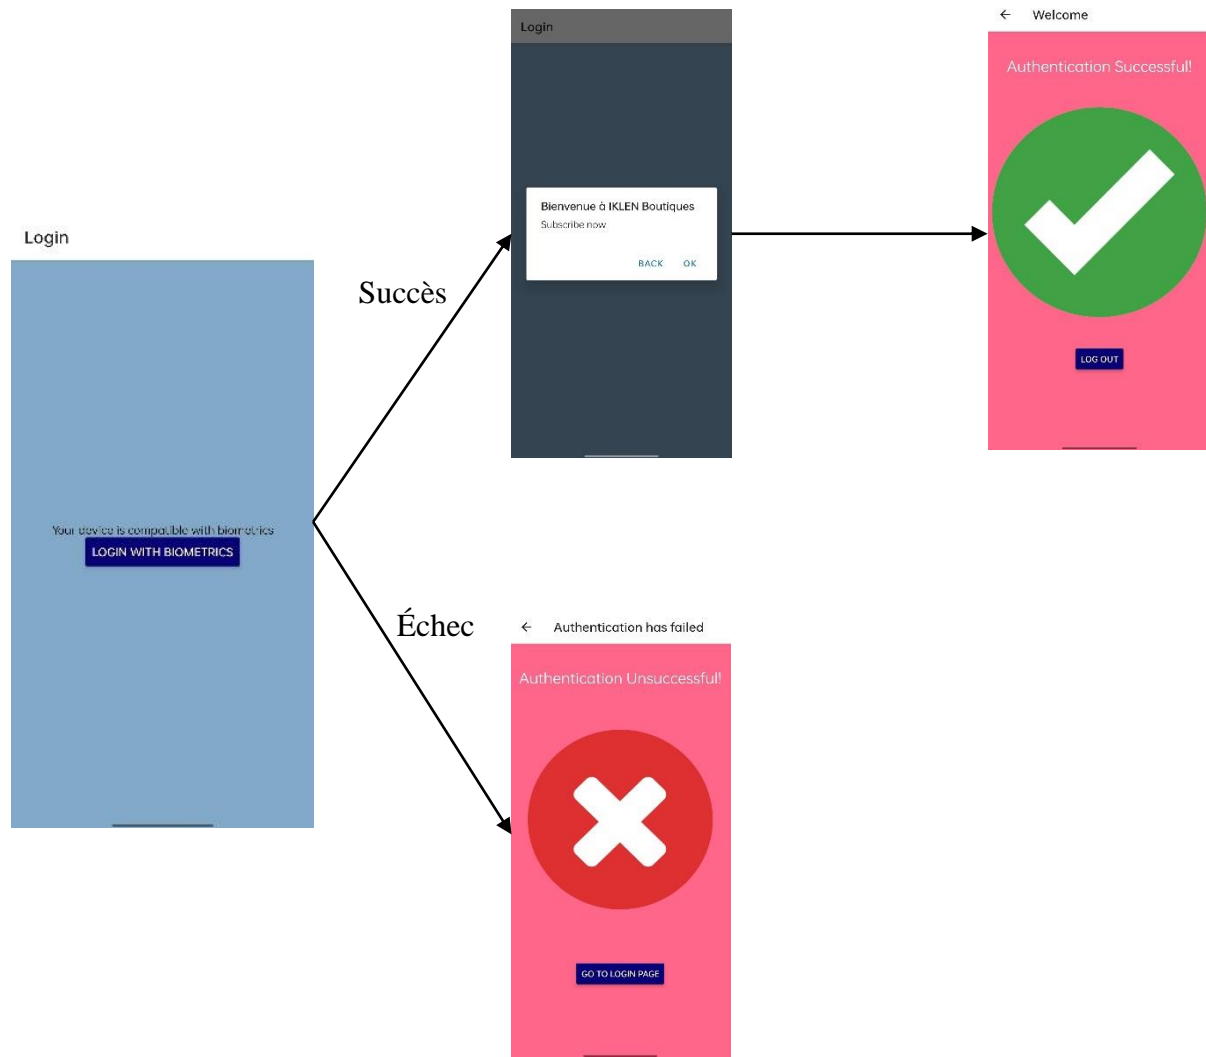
Login

Your device is compatible with biometrics

LOGIN WITH BIOMETRICS

Succès

Login

Bienvenue à IKLEN Boutiques

Subscribe now

BACK OK

← Welcome

Authentication Successful!

LOG OUT

Échec

← Authentication has failed

Authentication Unsuccessful!

GO TO LOGIN PAGE